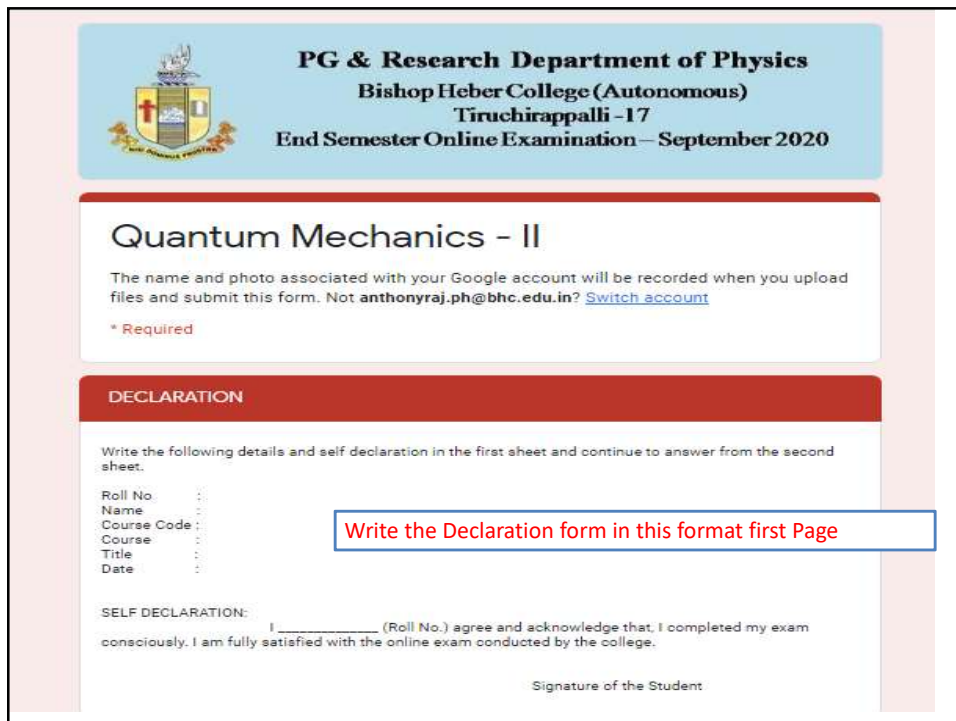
PG & Research Department of Physics
Bishop Heber College (Autonomous)
Tiruchirappalli -17
End Semester Online Examination – September 2020

Quantum Mechanics - II

The name and photo associated with your Google account will be recorded when you upload files and submit this form. Not **anthonyraj.ph@bhc.edu.in**? Switch account

* Required

DECLARATION

Write the following details and self declaration in the first sheet and continue to answer from the second sheet.

Roll No :
Name :
Course Code :
Course
Title :
Date :

Write the Declaration form in this format first Page

SELF DECLARATION:
I ____________ (Roll No.) agree and acknowledge that, I completed my exam consciously. I am fully satisfied with the online exam conducted by the college.

Signature of the Student